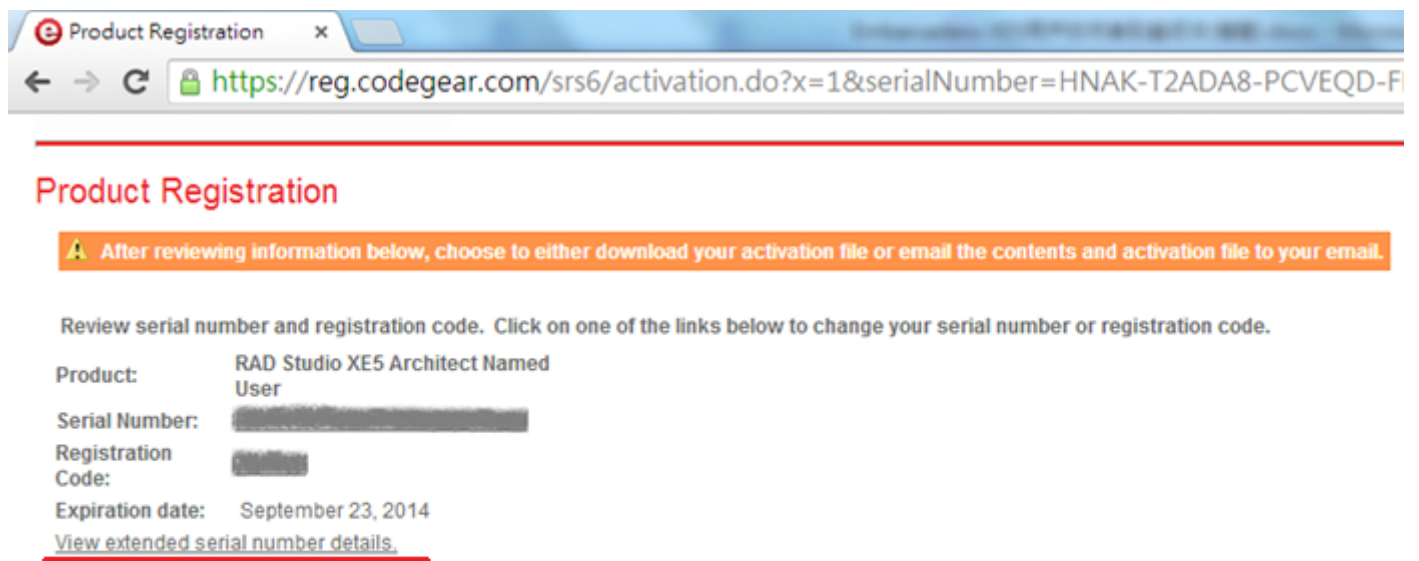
Product Registration ×

https://reg.codegear.com/srs6/activation.do?x=1&serialNumber=HNAK-T2ADA8-PCVEQD-F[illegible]

Product Registration

After reviewing information below, choose to either download your activation file or email the contents and activation file to your email.

Review serial number and registration code. Click on one of the links below to change your serial number or registration code.

| | |
|---|---|
| Product: | RAD Studio XE5 Architect Named User |
| Serial Number: | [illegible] |
| Registration Code: | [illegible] |
| Expiration date: | September 23, 2014 |

View extended serial number details.